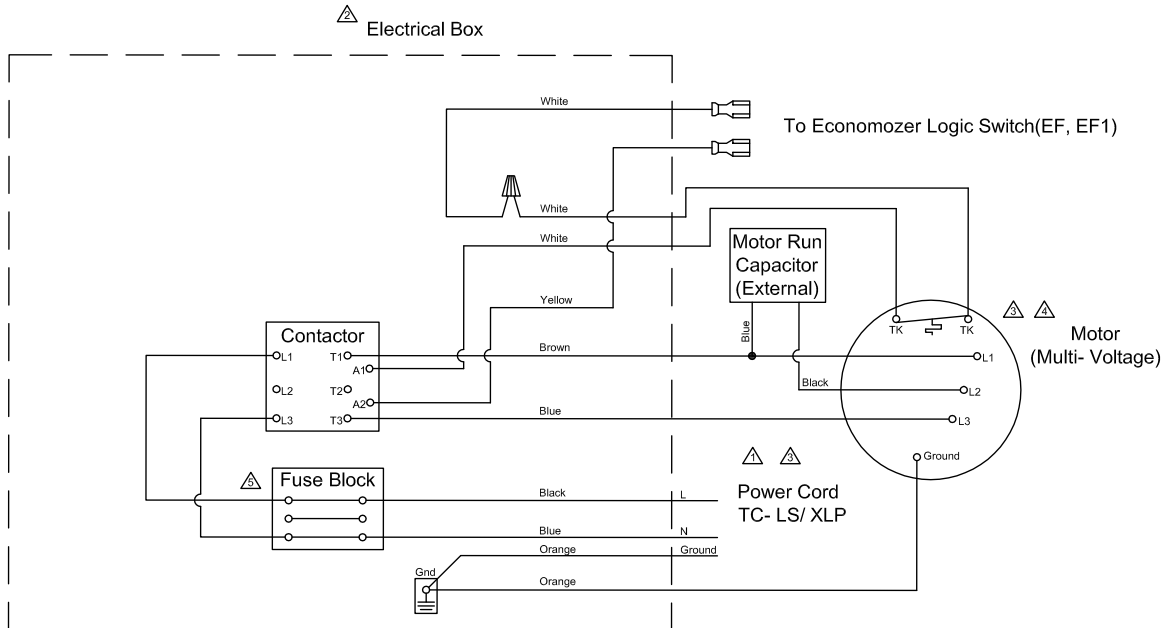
2 Electrical Box

White

To Economozer Logic Switch(EF, EF1)

White

White

Motor Run Capacitor (External)

Yellow

3 4

TK TK

Motor (Multi- Voltage)

Contactor

L1 T1 A1

Brown

Blue

L1

L2 T2

Black

L2

A2

L3 T3

Blue

L3

1 3

Ground

5 Fuse Block

Black

L

Power Cord TC- LS/ XLP

Blue

N

Orange

Ground

Gnd

Orange